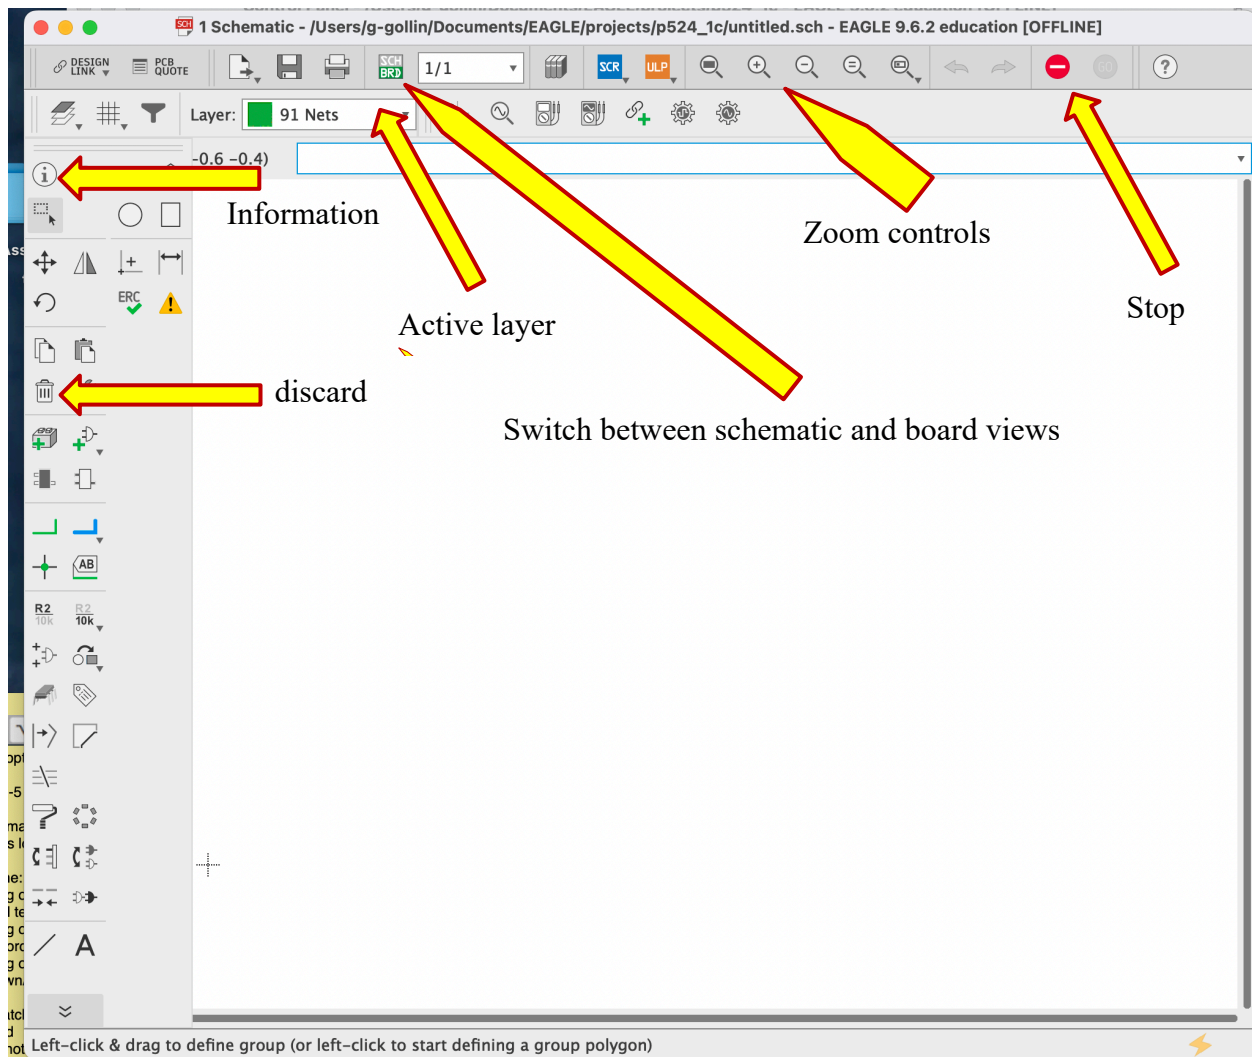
1 Schematic - /Users/g-gollin/Documents/EAGLE/projects/p524_1c/untitled.sch - EAGLE 9.6.2 education [OFFLINE]

DESIGN LINK PCB QUOTE SCH BRD 1/1 SCR ULP

Layer: 91 Nets

-0.6 -0.4)

Information

Zoom controls

Stop

Active layer

discard

Switch between schematic and board views

ERC

AB

R2 10k R2 10k

A

Left-click & drag to define group (or left-click to start defining a group polygon)